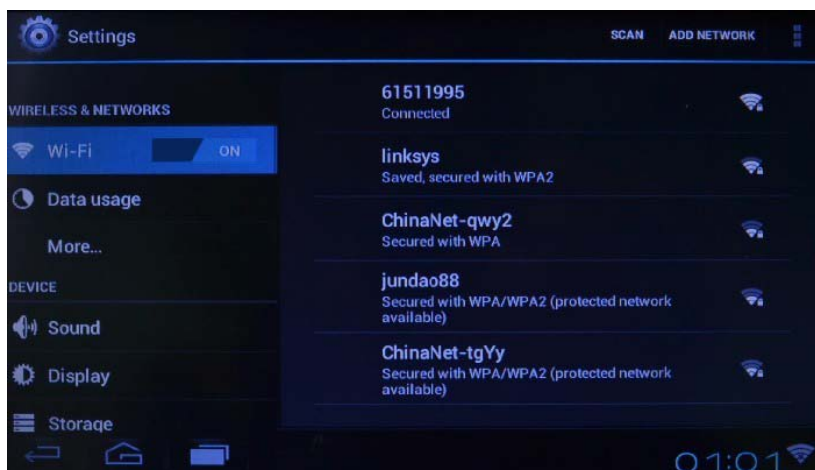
Settings

SCAN ADD NETWORK

WIRELESS & NETWORKS

Wi-Fi ON

Data usage

More...

DEVICE

Sound

Display

Storage

61511995
Connected

linksys
Saved, secured with WPA2

ChinaNet-qwy2
Secured with WPA

jundao88
Secured with WPA/WPA2 (protected network available)

ChinaNet-tgYy
Secured with WPA/WPA2 (protected network available)

01:01